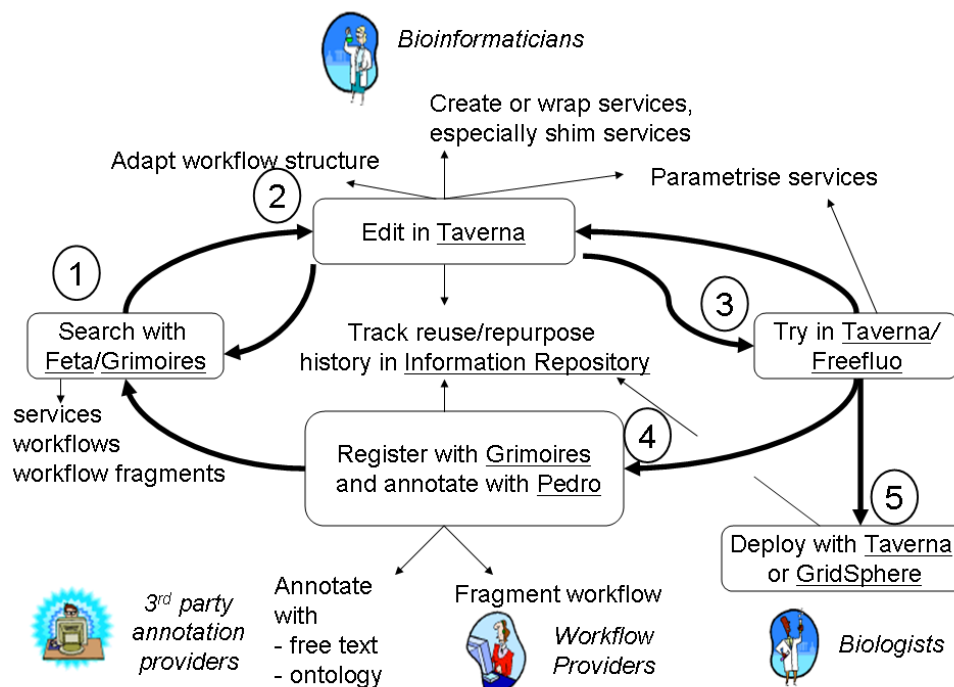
Bioinformaticians

Create or wrap services, especially shim services

Adapt workflow structure

Parametrise services

2

Edit in Taverna

1

3

Search with Feta/Grimoires

Track reuse/repurpose history in Information Repository

Try in Taverna/ Freefluo

services
workflows
workflow fragments

Register with Grimoires and annotate with Pedro

4

5

Deploy with Taverna or GridSphere

Annotate with
- free text
- ontology

Fragment workflow

3$^{rd}$ party annotation providers

Workflow Providers

Biologists